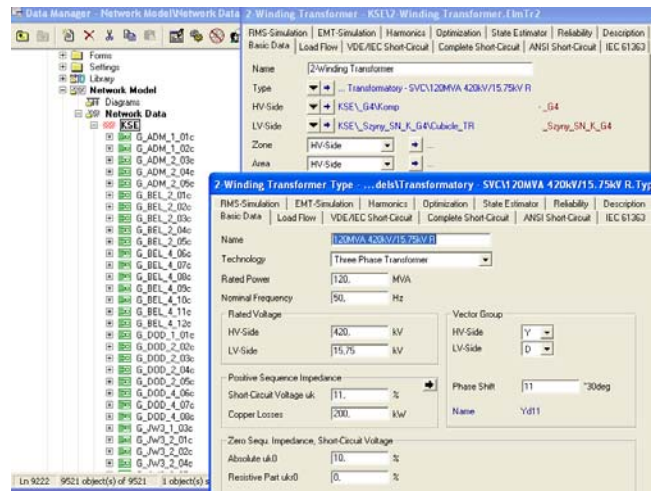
Data Manager - Network Model\Network Data

Forms
Settings
Library
Network Model
Diagrams
Network Data
KSE
G_ADM_1_01c
G_ADM_1_02c
G_ADM_2_03c
G_ADM_2_04c
G_ADM_2_05c
G_BEL_2_01c
G_BEL_2_02c
G_BEL_2_03c
G_BEL_2_04c
G_BEL_2_05c
G_BEL_4_06c
G_BEL_4_07c
G_BEL_4_08c
G_BEL_4_09c
G_BEL_4_10c
G_BEL_4_11c
G_BEL_4_12c
G_DOD_1_01c
G_DOD_2_02c
G_DOD_2_03c
G_DOD_2_04c
G_DOD_2_05c
G_DOD_4_06c
G_DOD_4_07c
G_DOD_4_08c
G_JW3_1_03c
G_JW3_2_01c
G_JW3_2_02c
G_JW3_2_04c

Ln 9222 | 9521 object(s) of 9521 | 1 object(s) s

2-Winding Transformer - KSE\2-Winding Transformer.ElmTr2

RMS-Simulation | EMT-Simulation | Harmonics | Optimization | State Estimator | Reliability | Description
Basic Data | Load Flow | VDE/IEC Short-Circuit | Complete Short-Circuit | ANSI Short-Circuit | IEC 61363

Name 2-Winding Transformer
Type ... Transformatory - SVC\120MVA 420kV/15.75kV R
HV-Side KSE\_G4\Komp _G4
LV-Side KSE\_Szyny_SN_K_G4\Cubicle_TR _Szyny_SN_K_G4
Zone HV-Side
Area HV-Side

2-Winding Transformer Type - ...dels\Transformatory - SVC\120MVA 420kV/15.75kV R.Typ

RMS-Simulation | EMT-Simulation | Harmonics | Optimization | State Estimator | Reliability | Description
Basic Data | Load Flow | VDE/IEC Short-Circuit | Complete Short-Circuit | ANSI Short-Circuit | IEC 61363

Name 120MVA 420kV/15.75kV R
Technology Three Phase Transformer
Rated Power 120. MVA
Nominal Frequency 50. Hz

Rated Voltage
HV-Side 420. kV
LV-Side 15.75 kV

Vector Group
HV-Side Y
LV-Side D

Positive Sequence Impedance
Short-Circuit Voltage uk 11. %
Copper Losses 200. kW

Phase Shift 11 *30deg
Name Yd11

Zero Sequ. Impedance, Short-Circuit Voltage
Absolute uk0 10. %
Resistive Part ukr0 0. %